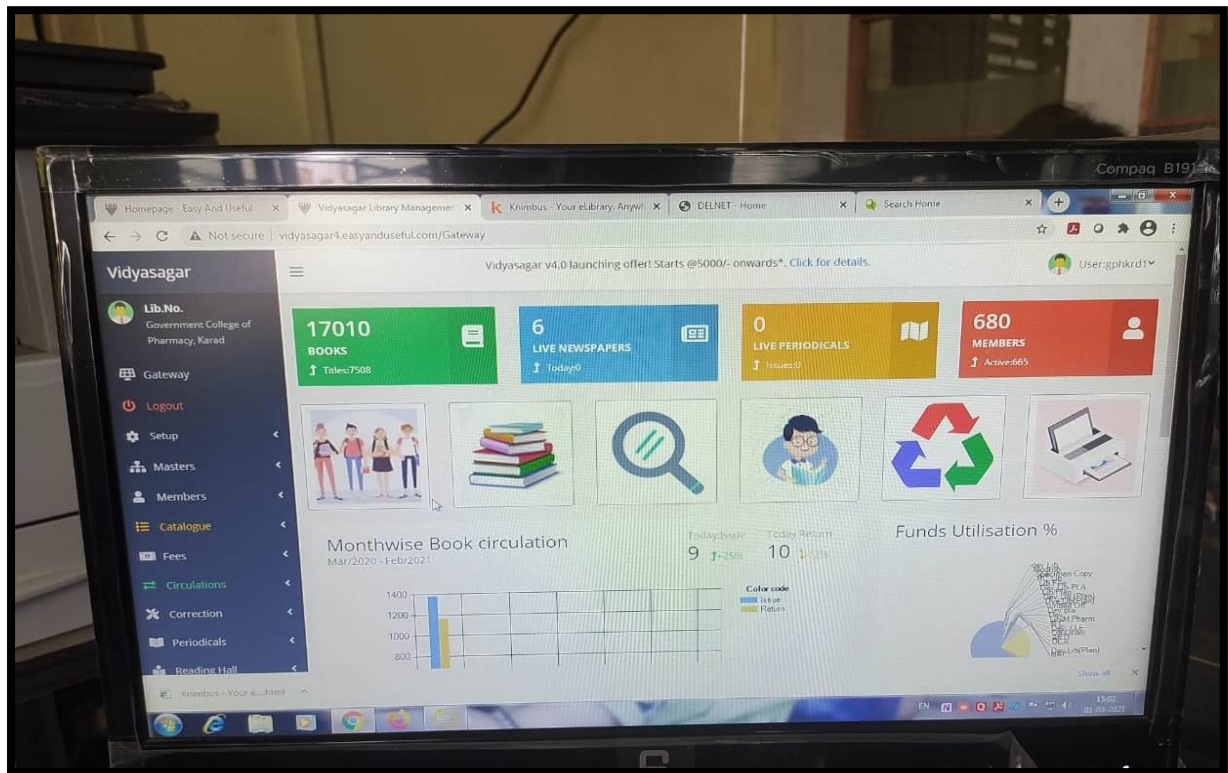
Compaq B191

Homepage - Easy And Useful ×
Vidyasagar Library Managemen ×
Knimbus - Your eLibrary. Anywh ×
DELNET - Home ×
Search Home ×

Not secure | vidyasagar4.easyanduseful.com/Gateway

Vidyasagar

Vidyasagar v4.0 launching offer! Starts @5000/- onwards*. Click for details.

User:gphkrd1

Lib.No.
Government College of Pharmacy, Karad

Gateway
Logout
Setup
Masters
Members
Catalogue
Fees
Circulations
Correction
Periodicals
Reading Hall

17010
BOOKS
Titles:7508

6
LIVE NEWSPAPERS
Today:0

0
LIVE PERIODICALS
Issues:0

680
MEMBERS
Active:665

Monthwise Book circulation
Mar/2020 - Feb/2021

Today Issue
9 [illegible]

Today Return
10 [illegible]

Funds Utilisation %

Color code
Issue
Return

1400
1200
1000
800

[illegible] Copy
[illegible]
Pharm
DCN
Dev.Lib(Plan)

Show all

Knimbus - Your e....html

EN
15:02
01-03-2021